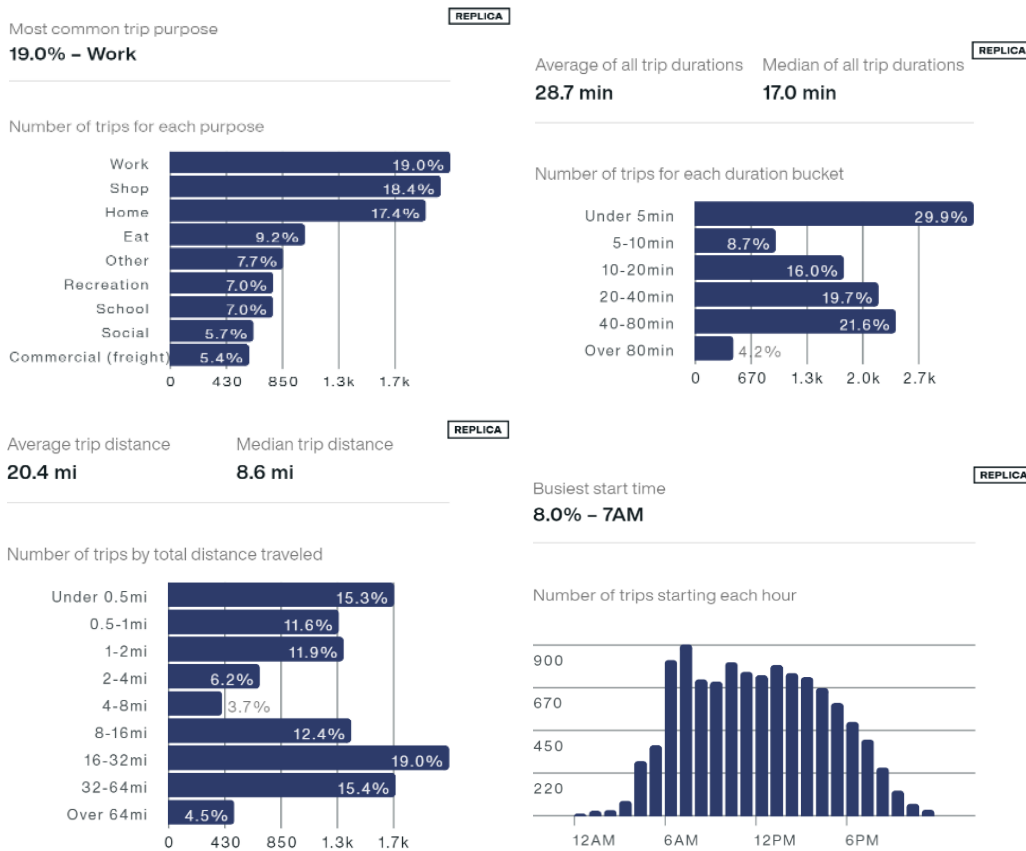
Most common trip purpose
19.0% – Work

REPLICA

Number of trips for each purpose

| | |
|---|---|
| Work | 19.0% |
| Shop | 18.4% |
| Home | 17.4% |
| Eat | 9.2% |
| Other | 7.7% |
| Recreation | 7.0% |
| School | 7.0% |
| Social | 5.7% |
| Commercial (freight) | 5.4% |

0 430 850 1.3k 1.7k

REPLICA

Average of all trip durations
28.7 min

Median of all trip durations
17.0 min

Number of trips for each duration bucket

| | |
|---|---|
| Under 5min | 29.9% |
| 5-10min | 8.7% |
| 10-20min | 16.0% |
| 20-40min | 19.7% |
| 40-80min | 21.6% |
| Over 80min | 4.2% |

0 670 1.3k 2.0k 2.7k

REPLICA

Average trip distance
20.4 mi

Median trip distance
8.6 mi

Number of trips by total distance traveled

| | |
|---|---|
| Under 0.5mi | 15.3% |
| 0.5-1mi | 11.6% |
| 1-2mi | 11.9% |
| 2-4mi | 6.2% |
| 4-8mi | 3.7% |
| 8-16mi | 12.4% |
| 16-32mi | 19.0% |
| 32-64mi | 15.4% |
| Over 64mi | 4.5% |

0 430 850 1.3k 1.7k

REPLICA

Busiest start time
8.0% – 7AM

Number of trips starting each hour

900
670
450
220

12AM 6AM 12PM 6PM